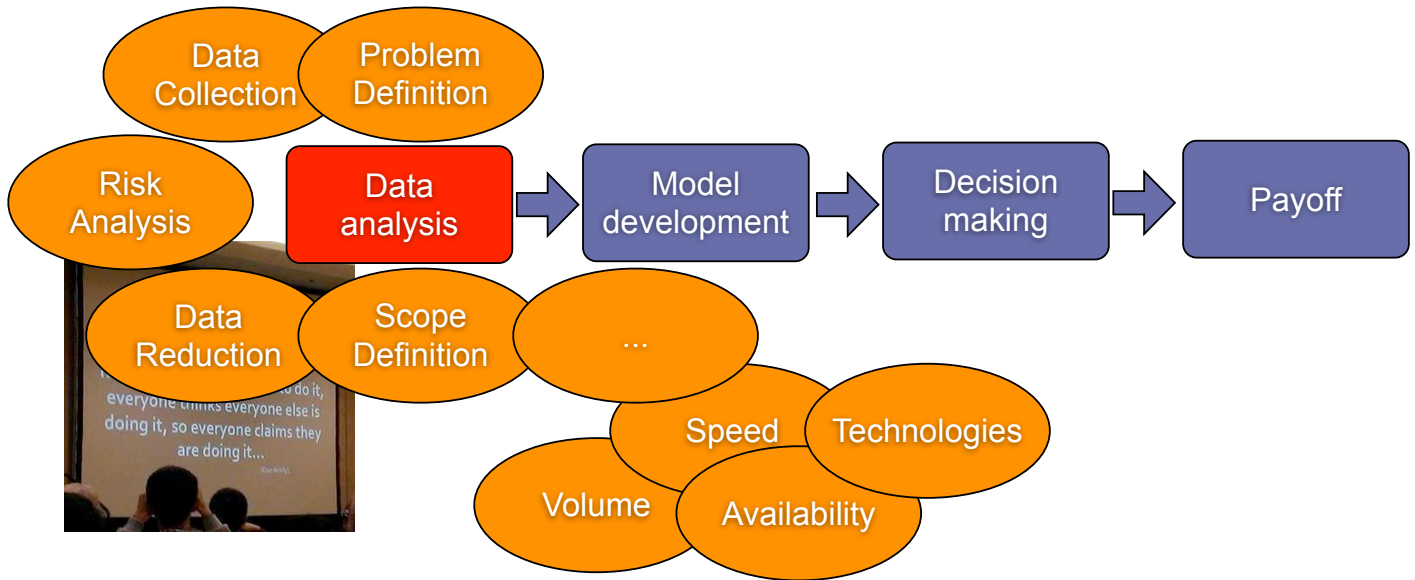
Data Collection

Problem Definition

Risk Analysis

Data analysis

Model development

Decision making

Payoff

Data Reduction

Scope Definition

...

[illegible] do it, everyone thinks everyone else is doing it, so everyone claims they are doing it...

(Dan Ariely)

Speed

Technologies

Volume

Availability